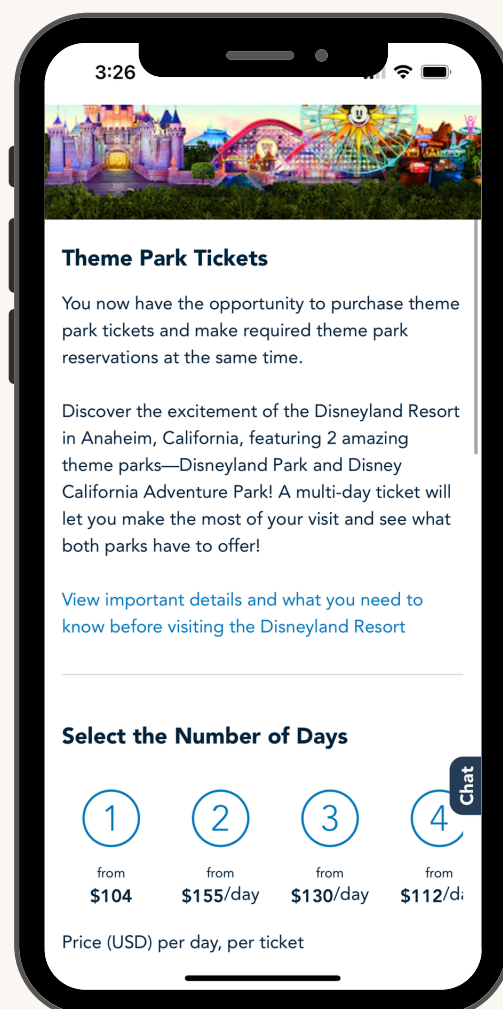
3:26

Theme Park Tickets

You now have the opportunity to purchase theme park tickets and make required theme park reservations at the same time.

Discover the excitement of the Disneyland Resort in Anaheim, California, featuring 2 amazing theme parks—Disneyland Park and Disney California Adventure Park! A multi-day ticket will let you make the most of your visit and see what both parks have to offer!

View important details and what you need to know before visiting the Disneyland Resort

Select the Number of Days

Chat

1
from
$104

2
from
$155/day

3
from
$130/day

4
from
$112/d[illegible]

Price (USD) per day, per ticket